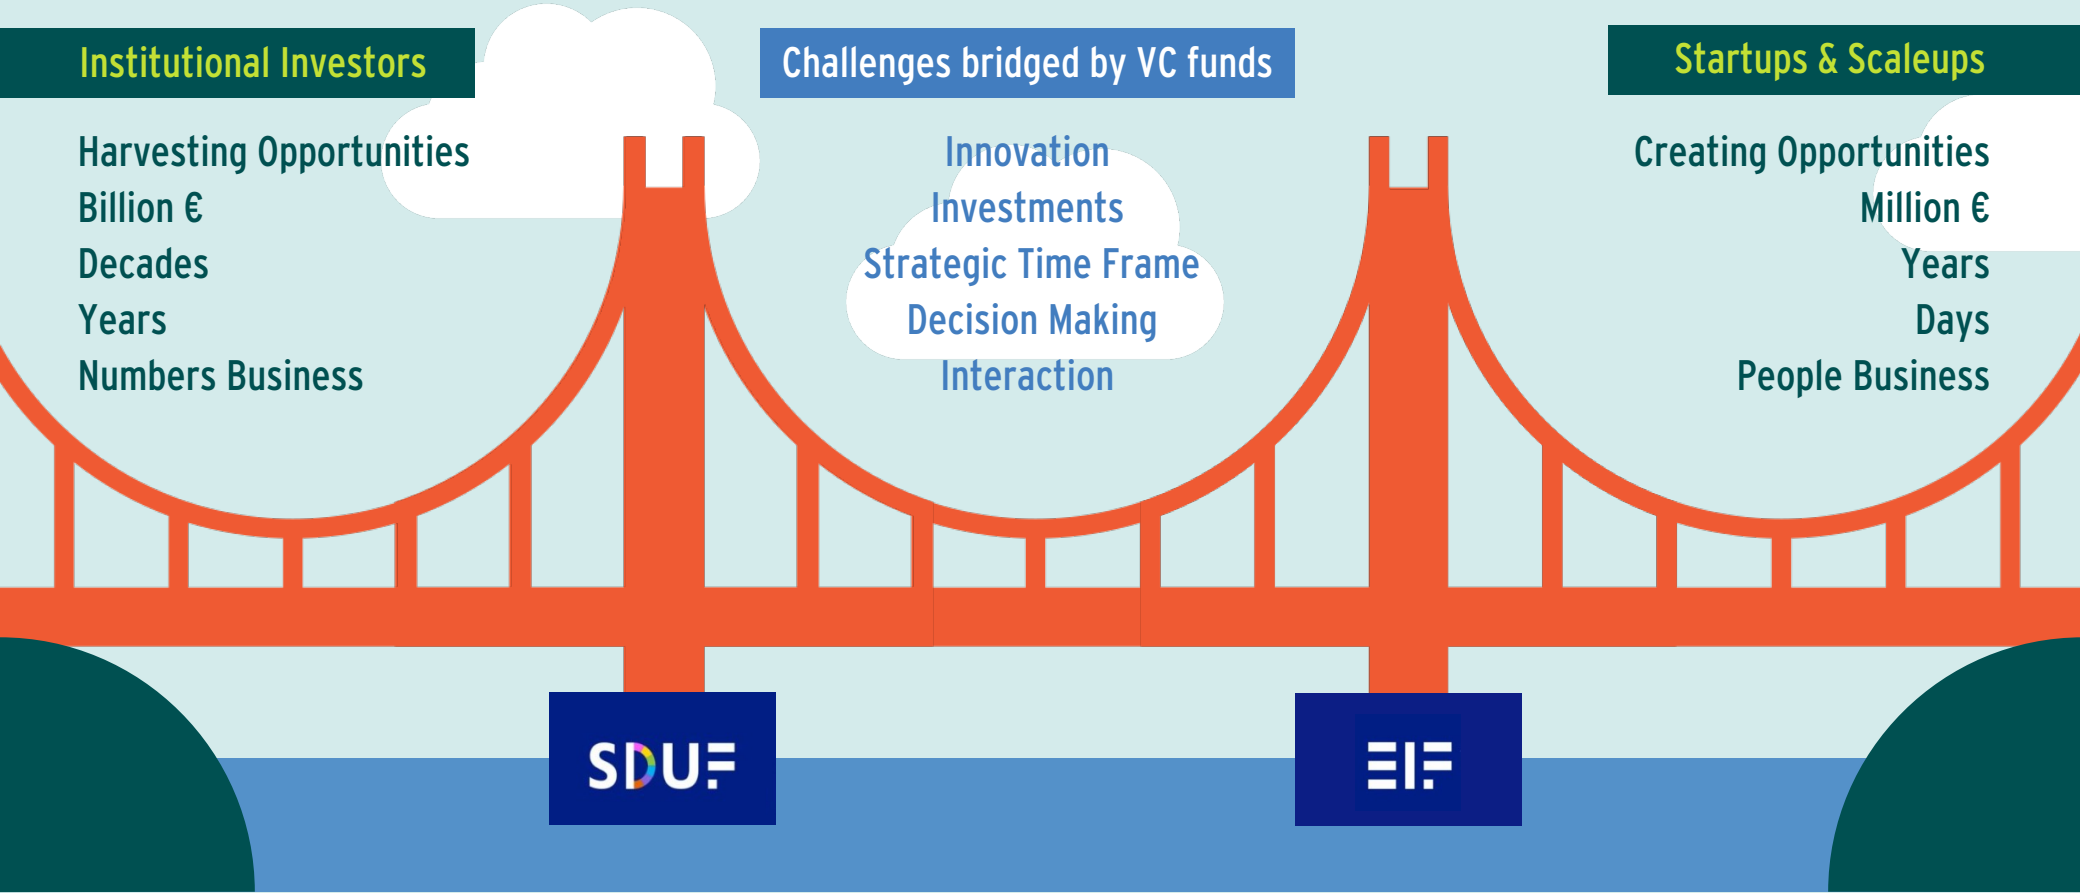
Institutional Investors

Harvesting Opportunities
Billion €
Decades
Years
Numbers Business

Challenges bridged by VC funds

Innovation
Investments
Strategic Time Frame
Decision Making
Interaction

Startups & Scaleups

Creating Opportunities
Million €
Years
Days
People Business

SDUF

EIF